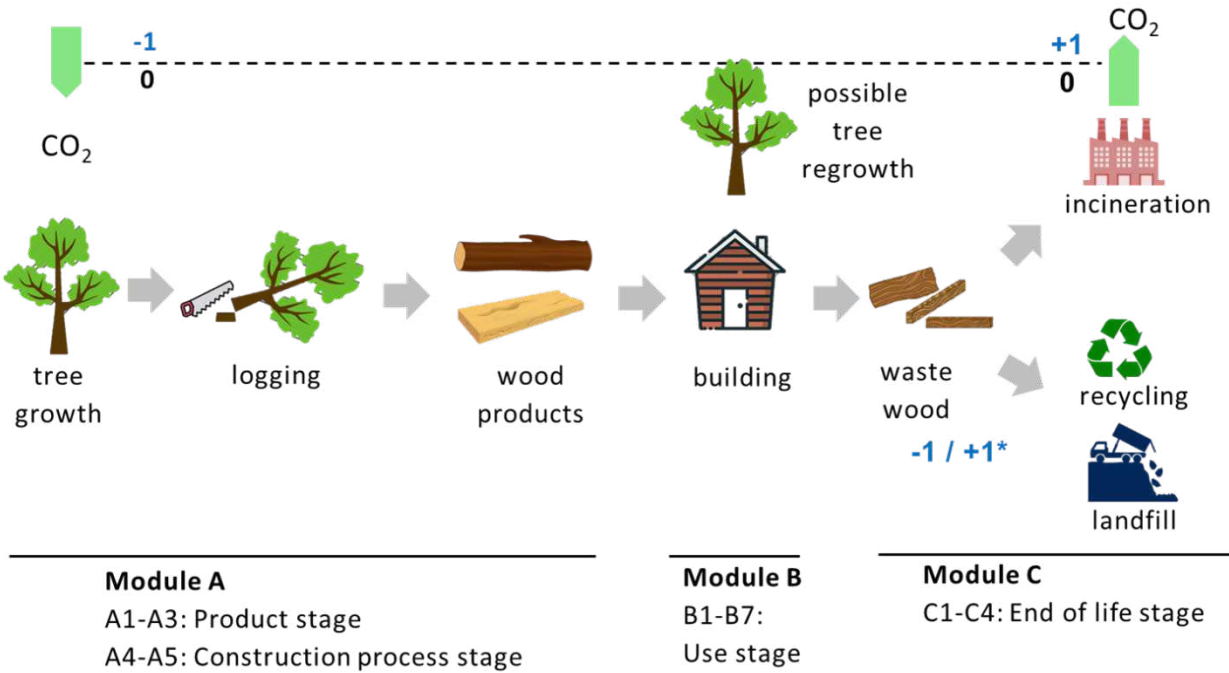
-1
0
$CO_2$

possible tree regrowth

+1
0
$CO_2$

incineration

tree growth

logging

wood products

building

waste wood

-1 / +1*

recycling

landfill

**Module A**
A1-A3: Product stage
A4-A5: Construction process stage

**Module B**
B1-B7:
Use stage

**Module C**
C1-C4: End of life stage